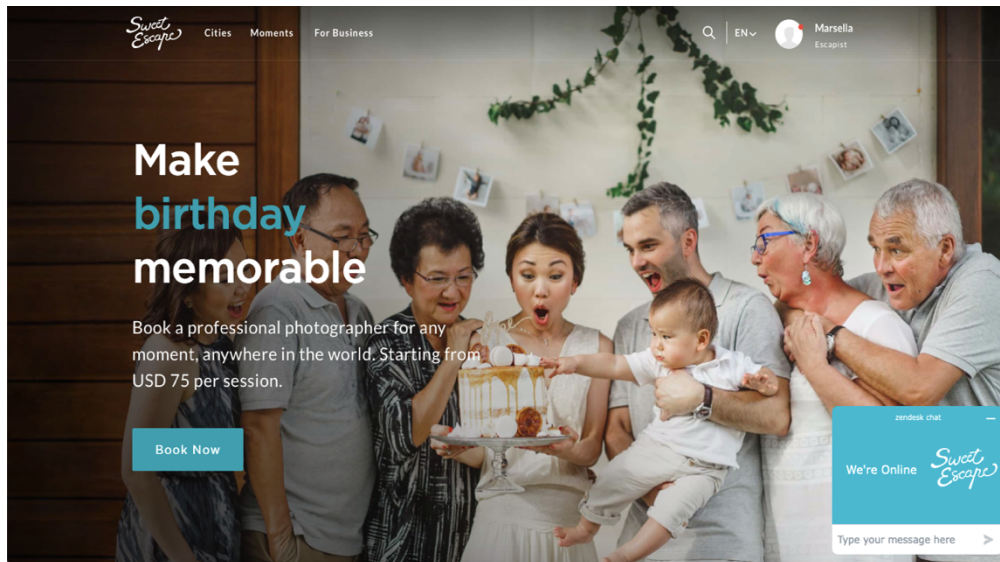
Sweet Escape Cities Moments For Business

EN

Marsella
Escapist

Make birthday memorable

Book a professional photographer for any moment, anywhere in the world. Starting from USD 75 per session.

Book Now

zendesk chat

We're Online

Sweet Escape

Type your message here